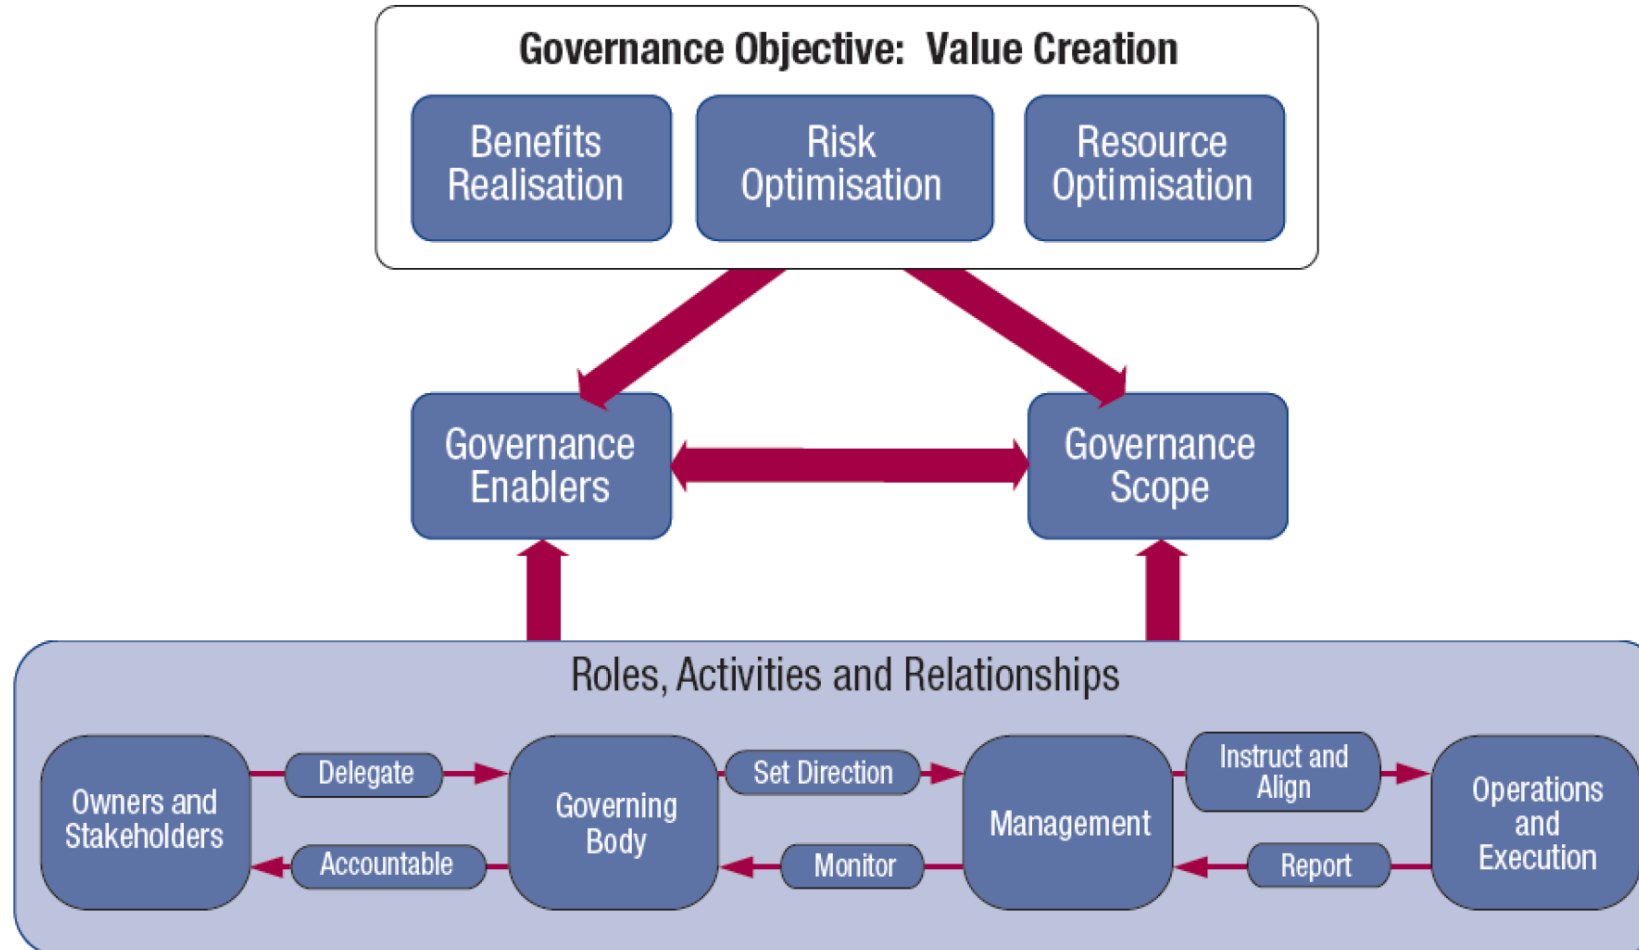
Governance Objective: Value Creation

Benefits Realisation

Risk Optimisation

Resource Optimisation

Governance Enablers

Governance Scope

Roles, Activities and Relationships

Owners and Stakeholders

Delegate

Accountable

Governing Body

Set Direction

Monitor

Management

Instruct and Align

Report

Operations and Execution